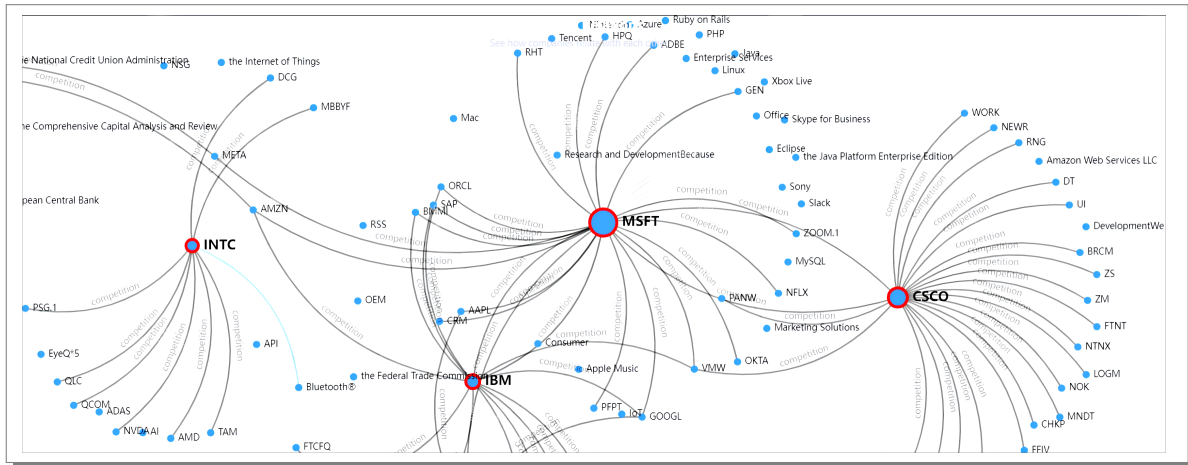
Ruby on Rails
Azure
Tencent
HPQ
PHP
See how companies interact with each other
ADBE
RHT
Java
Enterprise Services
Linux
Xbox Live
GEN
Office
Skype for Business
Eclipse
the Java Platform Enterprise Edition
Research and DevelopmentBecause
Sony
Slack
ZOOM.1
MySQL
NFLX
PANW
Marketing Solutions
OKTA
VMW
Apple Music
GOOGL
IoT
PFPT
Consumer
AAPL
CRM
ORCL
SAP
BOMI
RSS
Mac
MSFT
CSCO
IBM
INTC
he National Credit Union Administration
NSG
the Internet of Things
DCG
MBBYF
he Comprehensive Capital Analysis and Review
META
pean Central Bank
AMZN
OEM
PSG.1
API
EyeQ®5
QLC
QCOM
ADAS
NVDA AI
AMD
TAM
Bluetooth®
FTCFQ
the Federal Trade Commission
WORK
NEWR
RNG
Amazon Web Services LLC
DT
UI
DevelopmentWe
BRCM
ZS
ZM
FTNT
NTNX
LOGM
NOK
MNDT
CHKP
FFIV
competition